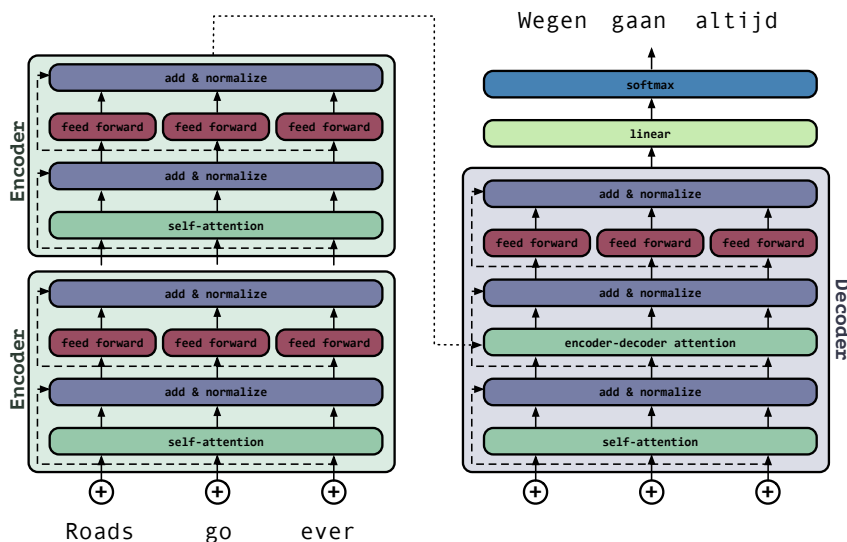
Wegen gaan altijd

Encoder

add & normalize

feed forward feed forward feed forward

add & normalize

self-attention

Encoder

add & normalize

feed forward feed forward feed forward

add & normalize

self-attention

$\oplus$ $\oplus$ $\oplus$

Roads go ever

softmax

linear

Decoder

add & normalize

feed forward feed forward feed forward

add & normalize

encoder-decoder attention

add & normalize

self-attention

$\oplus$ $\oplus$ $\oplus$